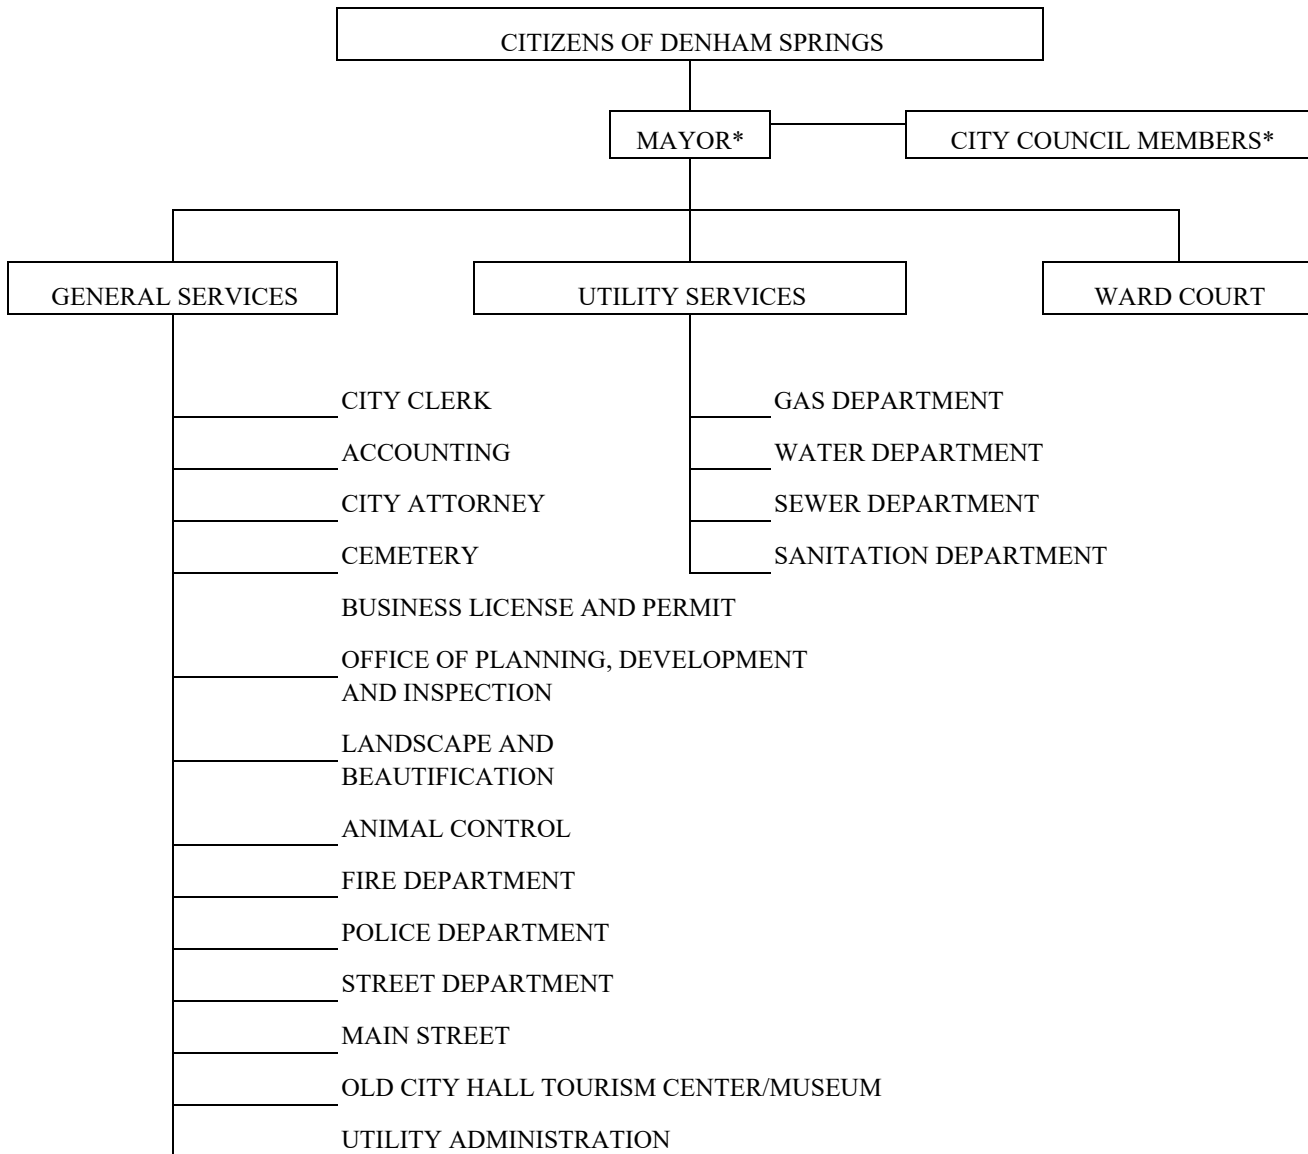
CITIZENS OF DENHAM SPRINGS

MAYOR*

CITY COUNCIL MEMBERS*

GENERAL SERVICES

UTILITY SERVICES

WARD COURT

CITY CLERK

ACCOUNTING

CITY ATTORNEY

CEMETERY

BUSINESS LICENSE AND PERMIT

OFFICE OF PLANNING, DEVELOPMENT AND INSPECTION

LANDSCAPE AND BEAUTIFICATION

ANIMAL CONTROL

FIRE DEPARTMENT

POLICE DEPARTMENT

STREET DEPARTMENT

MAIN STREET

OLD CITY HALL TOURISM CENTER/MUSEUM

UTILITY ADMINISTRATION

GAS DEPARTMENT

WATER DEPARTMENT

SEWER DEPARTMENT

SANITATION DEPARTMENT